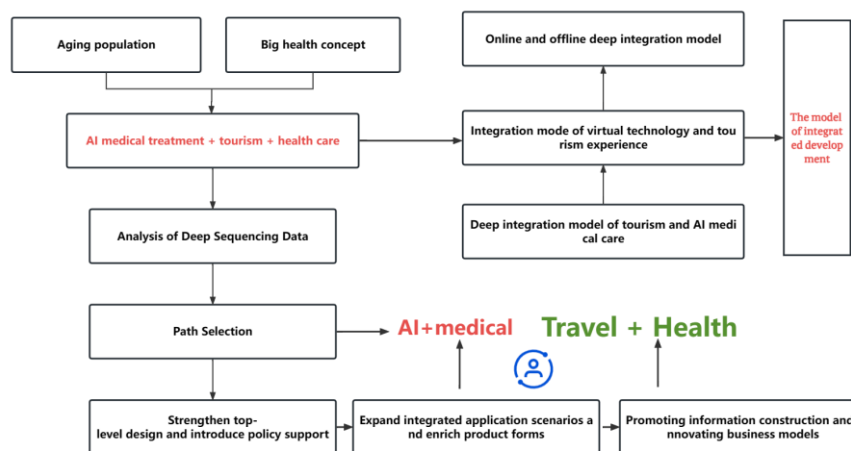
Aging population

Big health concept

AI medical treatment + tourism + health care

Online and offline deep integration model

Integration mode of virtual technology and tourism experience

Deep integration model of tourism and AI medical care

The model of integrated development

Analysis of Deep Sequencing Data

Path Selection

AI+medical

Travel + Health

Strengthen top-level design and introduce policy support

Expand integrated application scenarios and enrich product forms

Promoting information construction and innovating business models